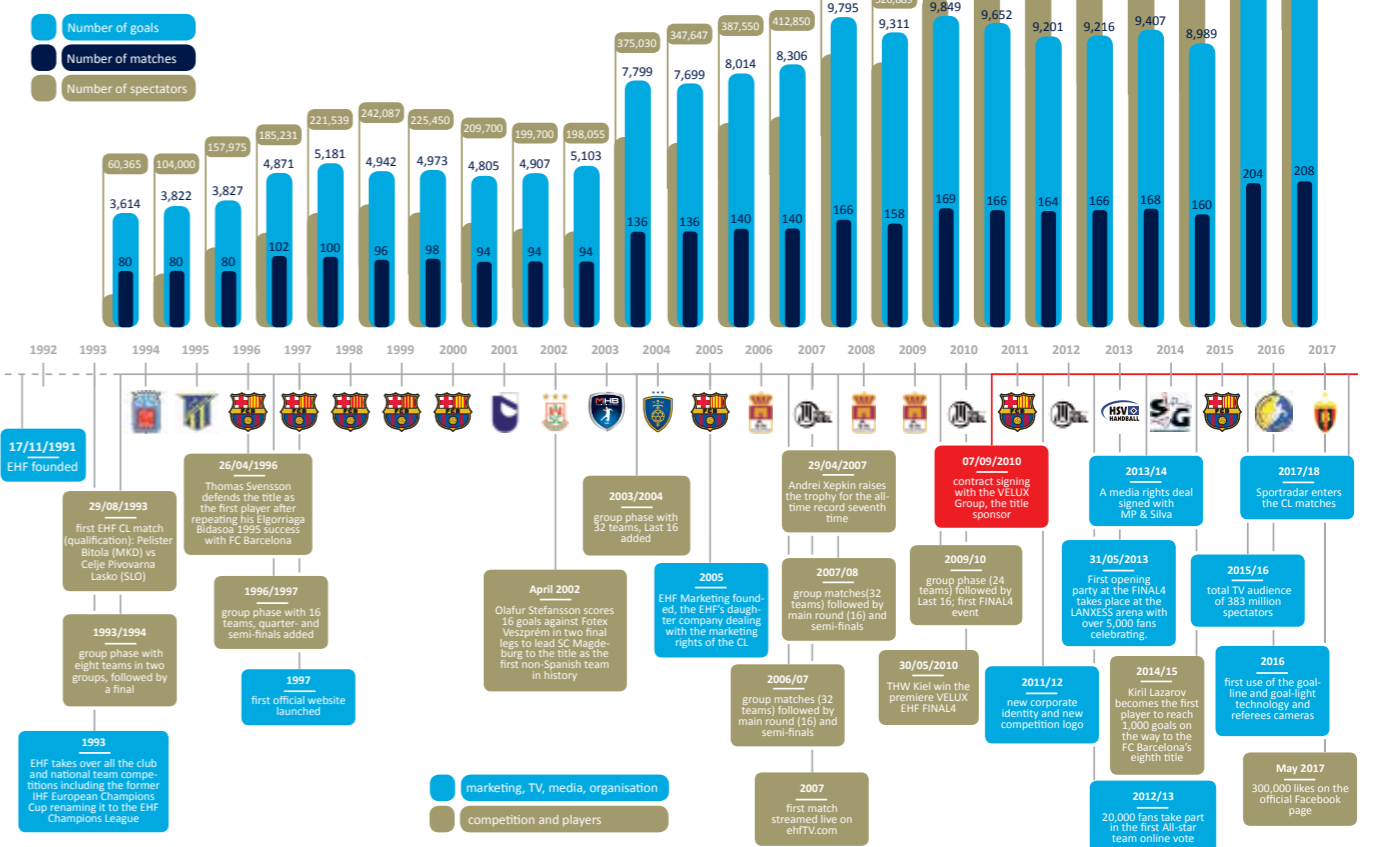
Number of goals
Number of matches
Number of spectators

60,365 104,000 157,975 185,231 221,539 242,087 225,450 209,700 199,700 198,055 375,030 347,647 387,550 412,850

3,614 3,822 3,827 4,871 5,181 4,942 4,973 4,805 4,907 5,103 7,799 7,699 8,014 8,306 9,795 9,311 9,849 9,652 9,201 9,216 9,407 8,989

80 80 80 102 100 96 98 94 94 94 136 136 140 140 166 158 169 166 164 166 168 160 204 208

1992 1993 1994 1995 1996 1997 1998 1999 2000 2001 2002 2003 2004 2005 2006 2007 2008 2009 2010 2011 2012 2013 2014 2015 2016 2017

HSV HANDBALL

17/11/1991
EHF founded

29/08/1993
first EHF CL match (qualification): Pelister Bitola (MKD) vs Celje Pivovarna Lasko (SLO)

1993/1994
group phase with eight teams in two groups, followed by a final

1993
EHF takes over all the club and national team competitions including the former IHF European Champions Cup renaming it to the EHF Champions League

26/04/1996
Thomas Svensson defends the title as the first player after repeating his Elgorriaga Bidasoa 1995 success with FC Barcelona

1996/1997
group phase with 16 teams, quarter- and semi-finals added

1997
first official website launched

April 2002
Olafur Stefansson scores 16 goals against Fotex Veszprém in two final legs to lead SC Magdeburg to the title as the first non-Spanish team in history

2003/2004
group phase with 32 teams, Last 16 added

2005
EHF Marketing founded, the EHF's daughter company dealing with the marketing rights of the CL

29/04/2007
Andrei Xepkin raises the trophy for the all-time record seventh time

2007/08
group matches(32 teams) followed by main round (16) and semi-finals

2006/07
group matches (32 teams) followed by main round (16) and semi-finals

2007
first match streamed live on ehfTV.com

07/09/2010
contract signing with the VELUX Group, the title sponsor

2009/10
group phase (24 teams) followed by Last 16; first FINAL4 event

30/05/2010
THW Kiel win the premiere VELUX EHF FINAL4

2011/12
new corporate identity and new competition logo

2013/14
A media rights deal signed with MP & Silva

31/05/2013
First opening party at the FINAL4 takes place at the LANXESS arena with over 5,000 fans celebrating.

2014/15
Kiril Lazarov becomes the first player to reach 1,000 goals on the way to the FC Barcelona's eighth title

2012/13
20,000 fans take part in the first All-star team online vote

2017/18
Sportradar enters the CL matches

2015/16
total TV audience of 383 million spectators

2016
first use of the goal-line and goal-light technology and referees cameras

May 2017
300,000 likes on the official Facebook page

marketing, TV, media, organisation
competition and players